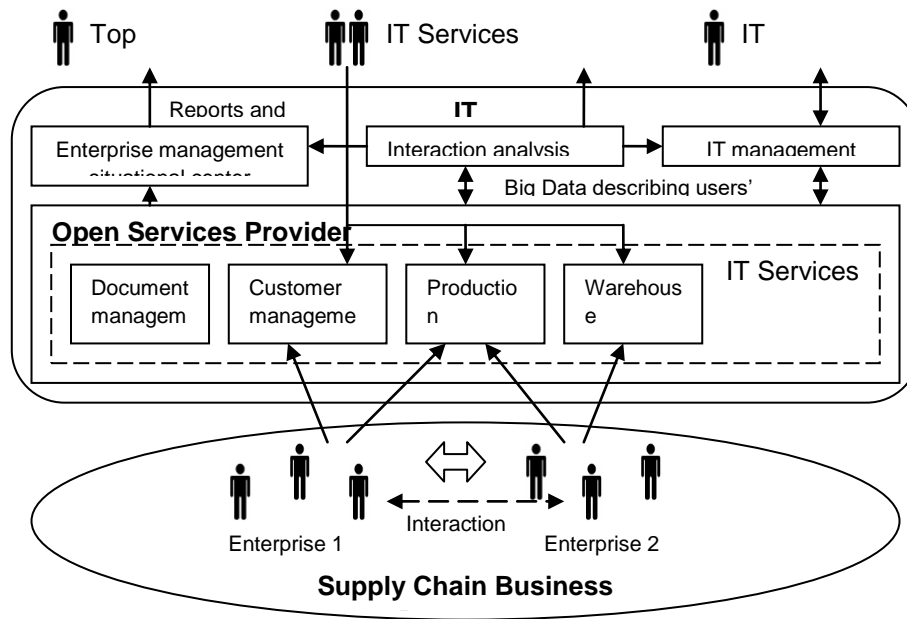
Top

IT Services

IT

Reports and

IT

Enterprise management situational center

Interaction analysis

IT management

Big Data describing users'

Open Services Provider

IT Services

Document managem

Customer manageme

Productio n

Warehous e

Interaction

Enterprise 1

Enterprise 2

Supply Chain Business